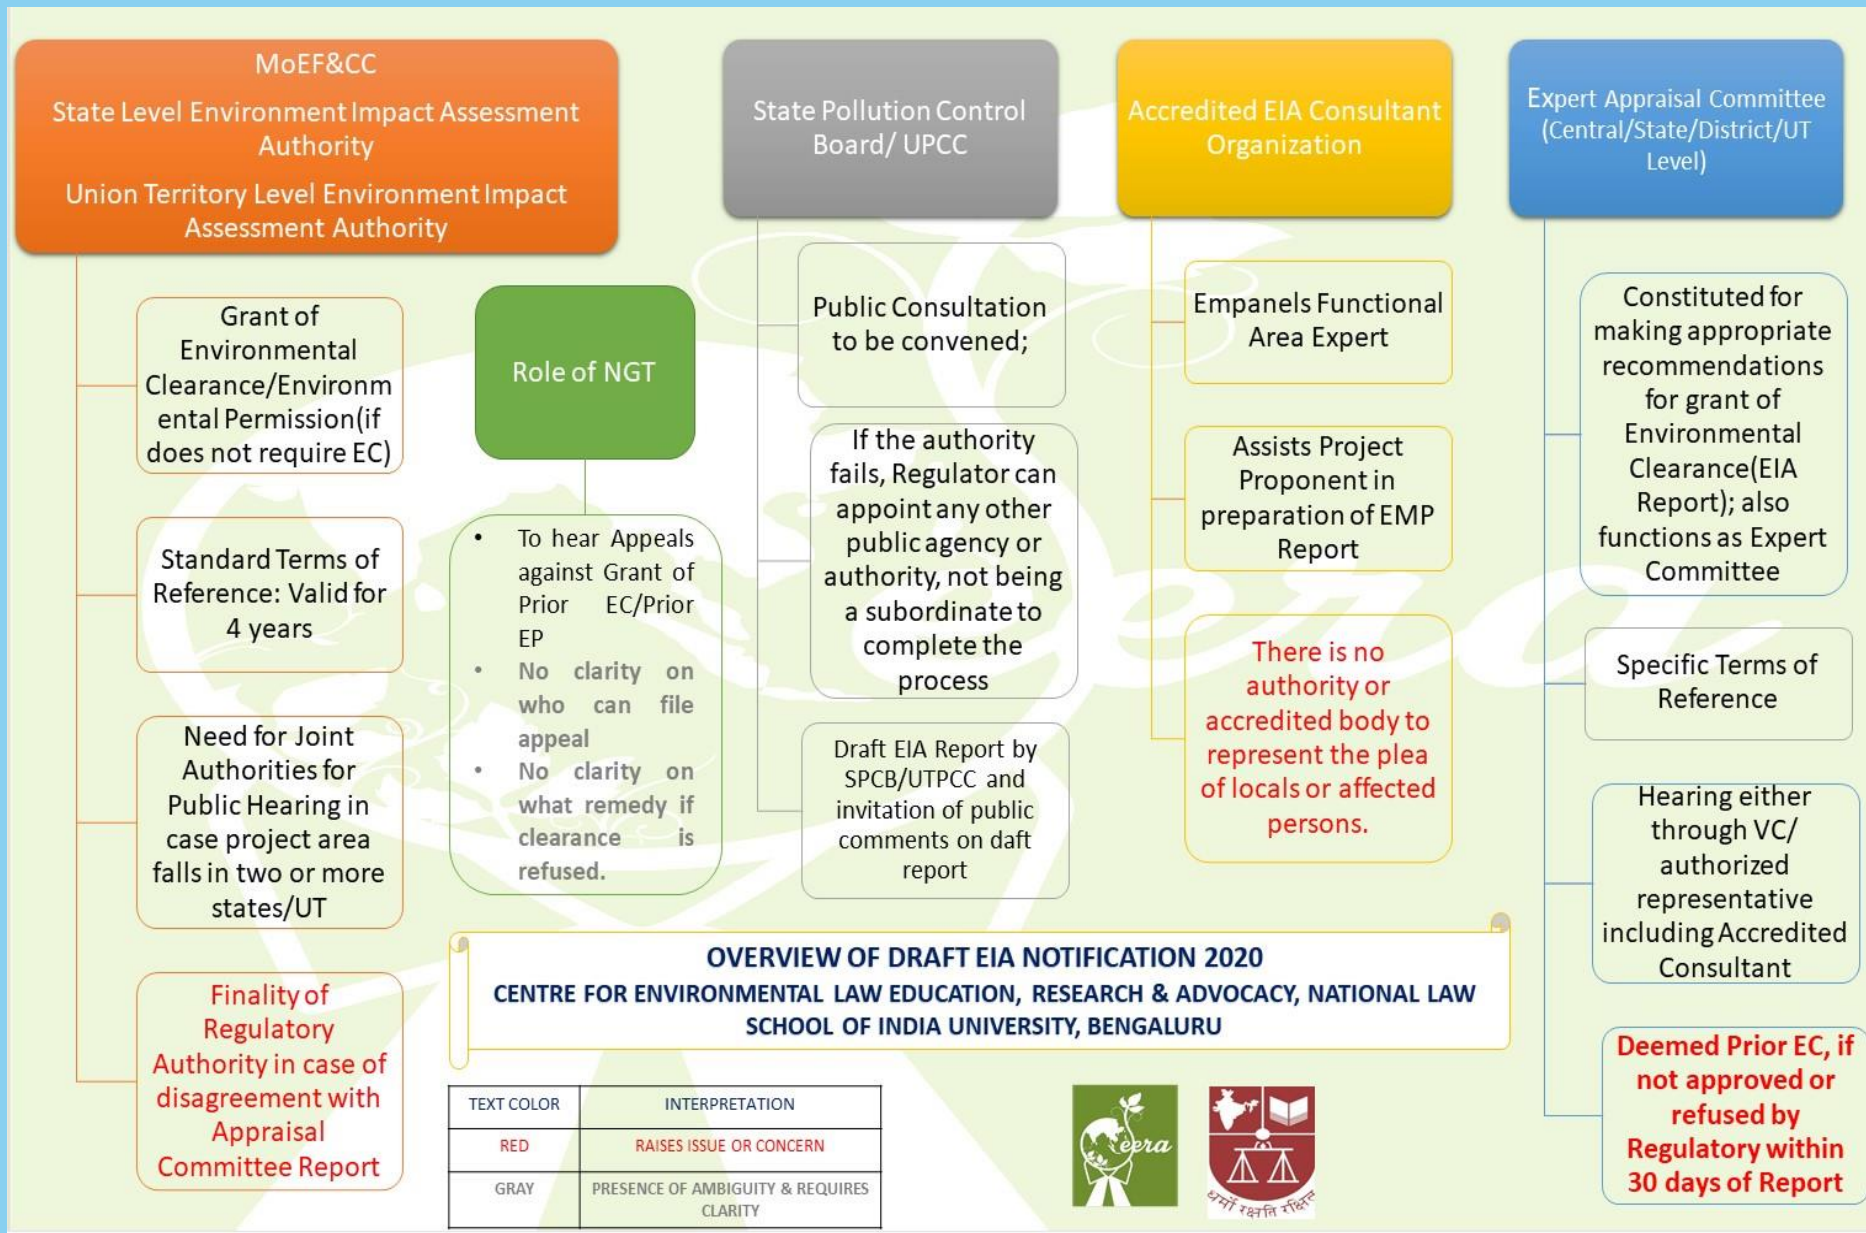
MoEF&CC

State Level Environment Impact Assessment Authority

Union Territory Level Environment Impact Assessment Authority

Grant of Environmental Clearance/Environmental Permission(if does not require EC)

Standard Terms of Reference: Valid for 4 years

Need for Joint Authorities for Public Hearing in case project area falls in two or more states/UT

Finality of Regulatory Authority in case of disagreement with Appraisal Committee Report

Role of NGT

- To hear Appeals against Grant of Prior EC/Prior EP
- No clarity on who can file appeal
- No clarity on what remedy if clearance is refused.

State Pollution Control Board/ UPCC

Public Consultation to be convened;

If the authority fails, Regulator can appoint any other public agency or authority, not being a subordinate to complete the process

Draft EIA Report by SPCB/UTPCC and invitation of public comments on daft report

Accredited EIA Consultant Organization

Empanels Functional Area Expert

Assists Project Proponent in preparation of EMP Report

There is no authority or accredited body to represent the plea of locals or affected persons.

Expert Appraisal Committee (Central/State/District/UT Level)

Constituted for making appropriate recommendations for grant of Environmental Clearance(EIA Report); also functions as Expert Committee

Specific Terms of Reference

Hearing either through VC/ authorized representative including Accredited Consultant

Deemed Prior EC, if not approved or refused by Regulatory within 30 days of Report

OVERVIEW OF DRAFT EIA NOTIFICATION 2020
CENTRE FOR ENVIRONMENTAL LAW EDUCATION, RESEARCH & ADVOCACY, NATIONAL LAW SCHOOL OF INDIA UNIVERSITY, BENGALURU

| TEXT COLOR | INTERPRETATION |
|---|---|
| RED | RAISES ISSUE OR CONCERN |
| GRAY | PRESENCE OF AMBIGUITY & REQUIRES CLARITY |

ceera

धर्मो रक्षति रक्षितः